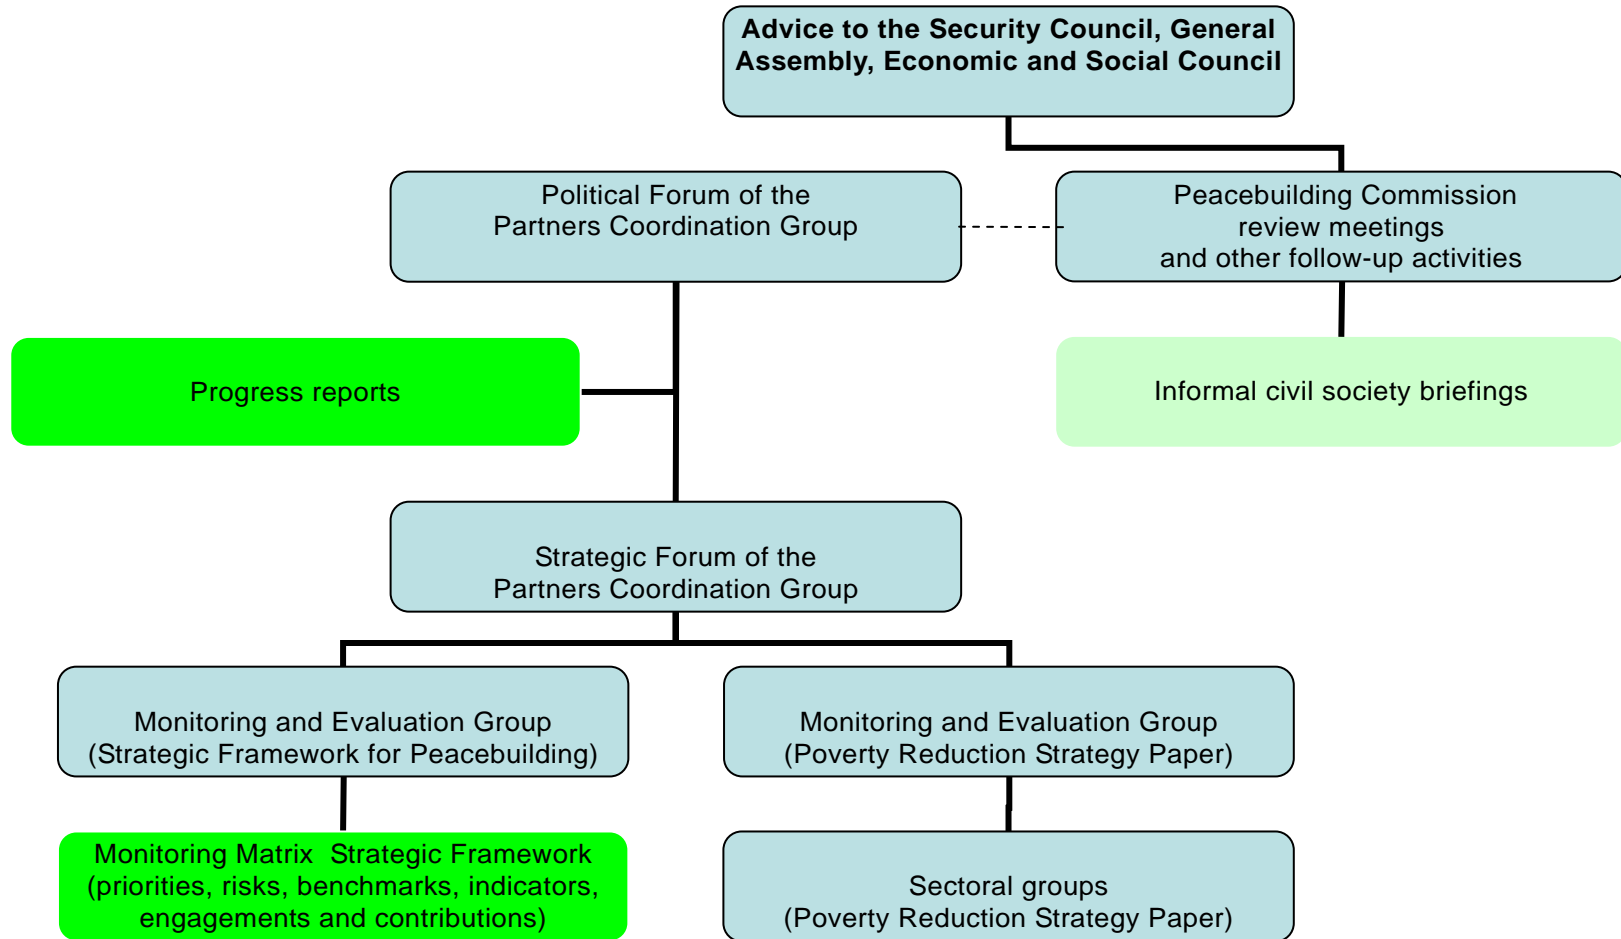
Advice to the Security Council, General Assembly, Economic and Social Council

Political Forum of the Partners Coordination Group

Peacebuilding Commission review meetings and other follow-up activities

Progress reports

Informal civil society briefings

Strategic Forum of the Partners Coordination Group

Monitoring and Evaluation Group (Strategic Framework for Peacebuilding)

Monitoring and Evaluation Group (Poverty Reduction Strategy Paper)

Monitoring Matrix Strategic Framework (priorities, risks, benchmarks, indicators, engagements and contributions)

Sectoral groups (Poverty Reduction Strategy Paper)